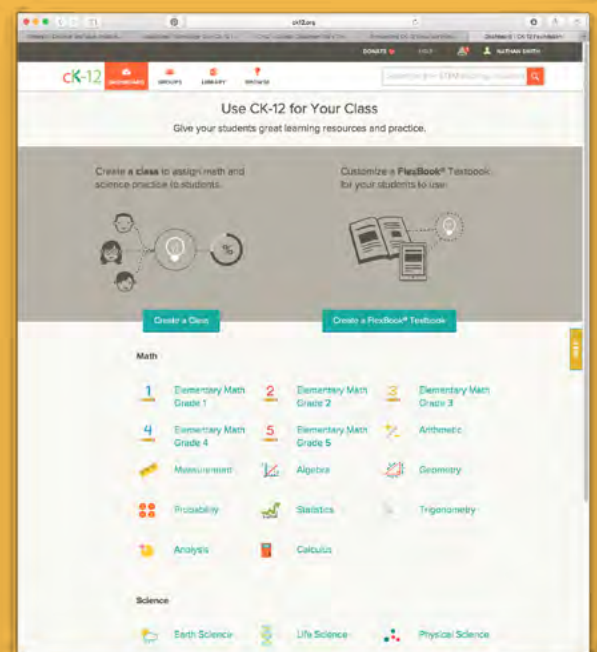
ck12.org

DONATE HELP NATHAN SMITH

CK-12 DASHBOARD GROUPS LIBRARY BROWSE

Search for STEM learning resources

Use CK-12 for Your Class

Give your students great learning resources and practice.

Create a class to assign math and science practice to students.

Customize a FlexBook® Textbook for your students to use.

%

Create a Class

Create a FlexBook® Textbook

Math

1 Elementary Math Grade 1

2 Elementary Math Grade 2

3 Elementary Math Grade 3

4 Elementary Math Grade 4

5 Elementary Math Grade 5

Arithmetic

Measurement

Algebra

Geometry

Probability

Statistics

Trigonometry

Analysis

Calculus

Science

Earth Science

Life Science

Physical Science